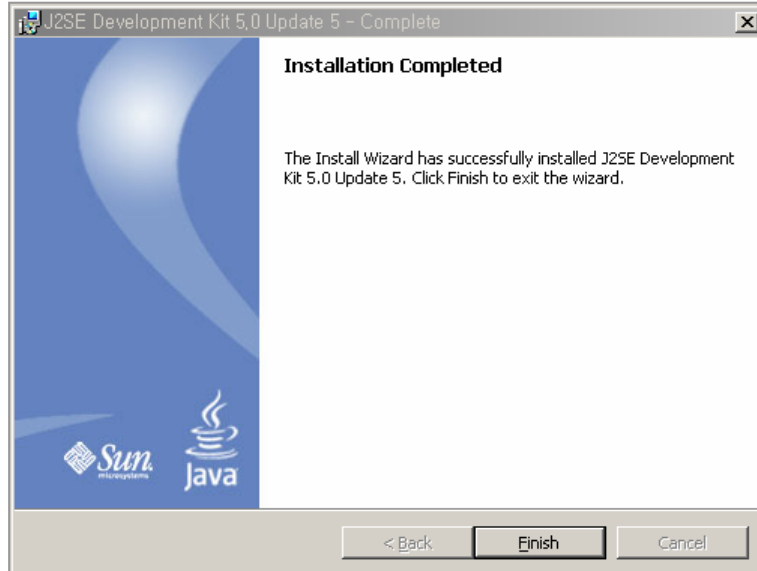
J2SE Development Kit 5.0 Update 5 - Complete

Installation Completed

The Install Wizard has successfully installed J2SE Development Kit 5.0 Update 5. Click Finish to exit the wizard.

Sun microsystems

Java

< Back

Finish

Cancel